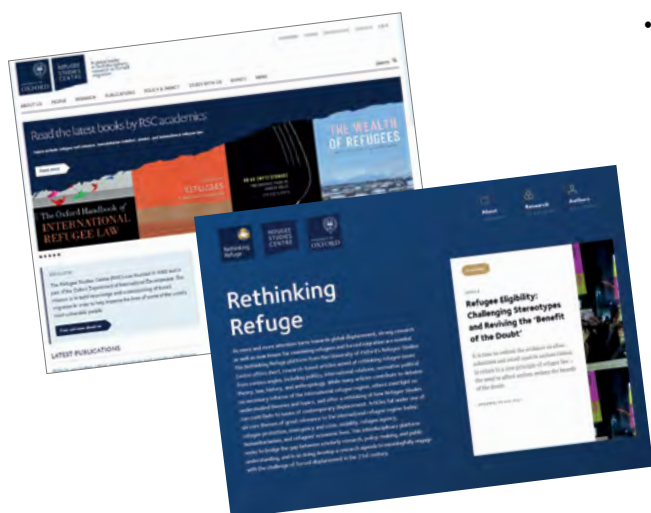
REFUGEE STUDIES CENTRE

OXFORD

ABOUT US  PEOPLE  RESEARCH  PUBLICATIONS  POLICY & IMPACT  STUDY WITH US  EVENTS  MEDIA

Read the latest books by RSC academics

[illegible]

The Oxford Handbook of INTERNATIONAL REFUGEE LAW

THE WEALTH OF REFUGEES

WELCOME

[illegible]

LATEST PUBLICATIONS

Rethinking Refuge

REFUGEE STUDIES CENTRE

OXFORD

About  Research  Authors

Rethinking Refuge

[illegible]

Refugee Eligibility: Challenging Stereotypes and Reviving the 'Benefit of the Doubt'

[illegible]